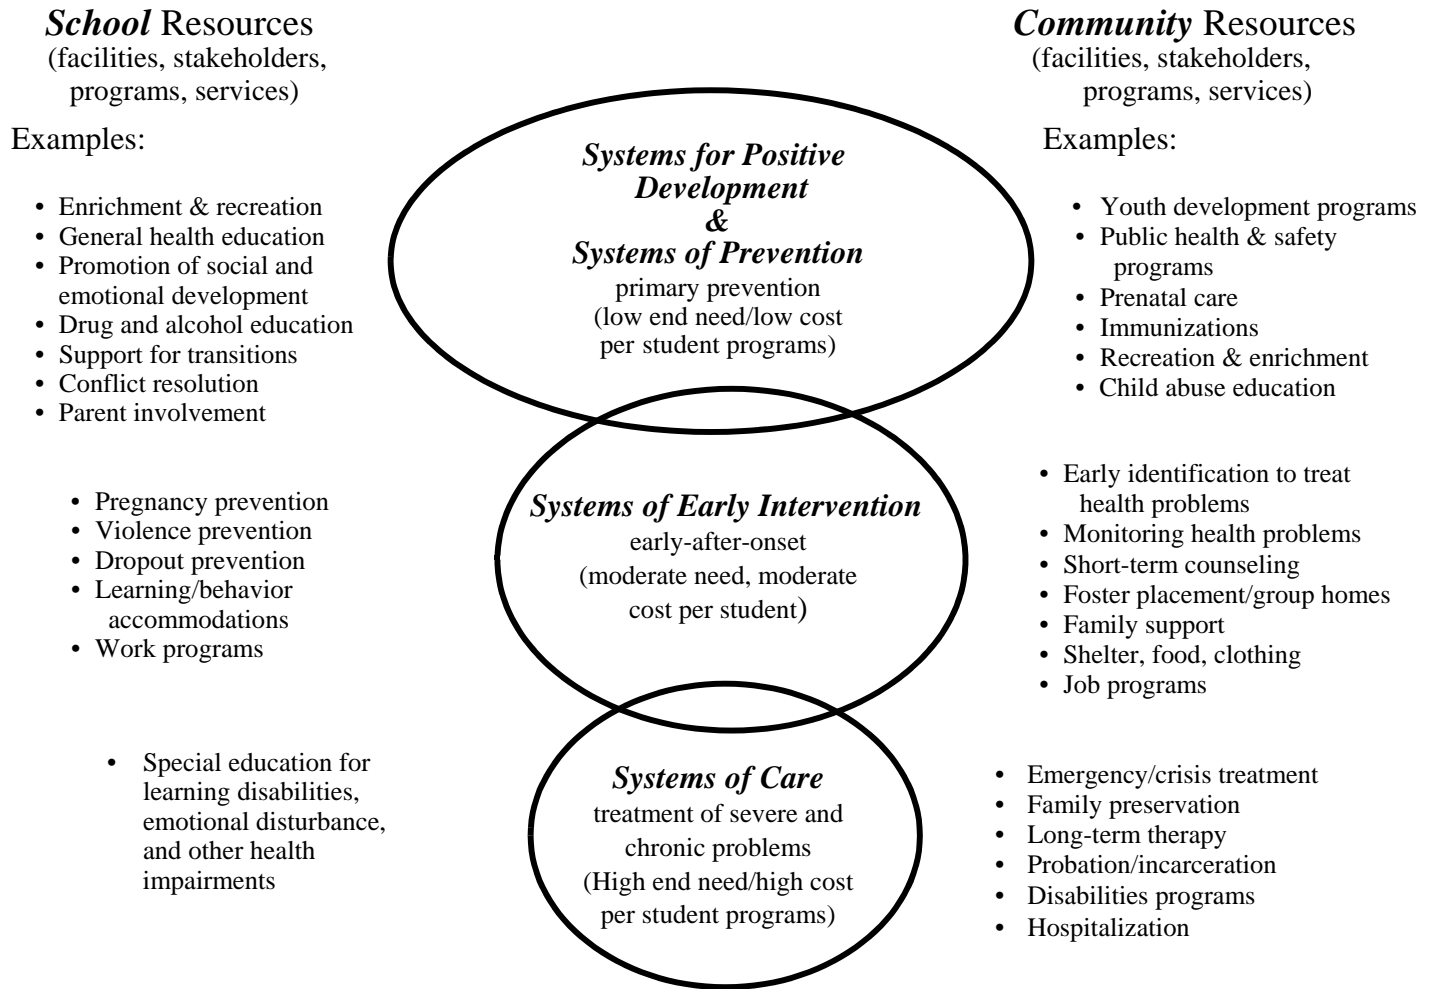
*School* Resources
(facilities, stakeholders, programs, services)

Examples:

- Enrichment & recreation
- General health education
- Promotion of social and emotional development
- Drug and alcohol education
- Support for transitions
- Conflict resolution
- Parent involvement

- Pregnancy prevention
- Violence prevention
- Dropout prevention
- Learning/behavior accommodations
- Work programs

- Special education for learning disabilities, emotional disturbance, and other health impairments

***Systems for Positive Development & Systems of Prevention***
primary prevention
(low end need/low cost per student programs)

***Systems of Early Intervention***
early-after-onset
(moderate need, moderate cost per student)

***Systems of Care***
treatment of severe and chronic problems
(High end need/high cost per student programs)

*Community* Resources
(facilities, stakeholders, programs, services)

Examples:

- Youth development programs
- Public health & safety programs
- Prenatal care
- Immunizations
- Recreation & enrichment
- Child abuse education

- Early identification to treat health problems
- Monitoring health problems
- Short-term counseling
- Foster placement/group homes
- Family support
- Shelter, food, clothing
- Job programs

- Emergency/crisis treatment
- Family preservation
- Long-term therapy
- Probation/incarceration
- Disabilities programs
- Hospitalization